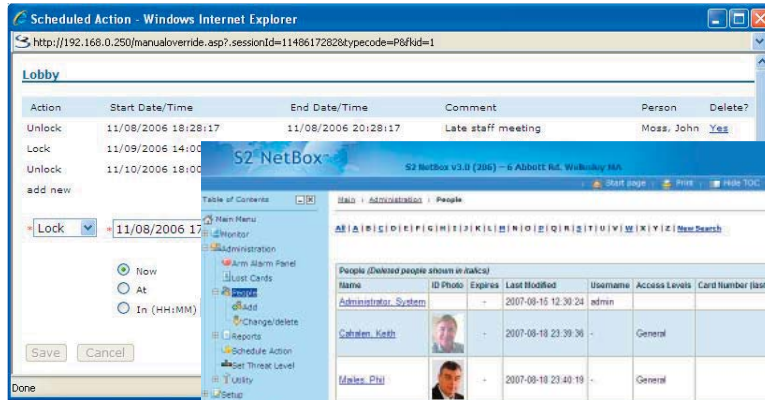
Scheduled Action - Windows Internet Explorer

http://192.168.0.250/manualoverride.asp?.sessionId=11486172828&typecode=P8&fkid=1

Lobby

| Action | Start Date/Time | End Date/Time | Comment | Person | Delete? |
|---|---|---|---|---|---|
| Unlock | 11/08/2006 18:28:17 | 11/08/2006 20:28:17 | Late staff meeting | Moss, John | Yes |
| Lock | 11/09/2006 14:00 | | | | |
| Unlock | 11/10/2006 18:00 | | | | |

add new

Lock 11/08/2006 17

Now
At
In (HH:MM)

Save Cancel

Done

S2 NetBox

S2 Netbox v3.0 (206) – 6 Abbott Rd. Wellesley MA

Start page Print Hide TOC

Table of Contents

Main Menu
Monitor
Administration
Arm Alarm Panel
Lost Cards
People
Add
Change/delete
Reports
Schedule Action
Set Threat Level
Utility
Setup

Main › Administration › People

All | A | B | C | D | E | F | G | H | I | J | K | L | M | N | O | P | Q | R | S | T | U | V | W | X | Y | Z | New Search

People (Deleted people shown in italics)

| Name | ID Photo | Expires | Last Modified | Username | Access Levels | Card Number (last |
|---|---|---|---|---|---|---|
| Administrator, System | | - | 2007-08-15 12:30:24 | admin | | |
| Cahalen, Keith | | - | 2007-08-18 23:39:36 | - | General | |
| Mailes, Phil | | - | 2007-08-18 23:40:19 | - | General | |